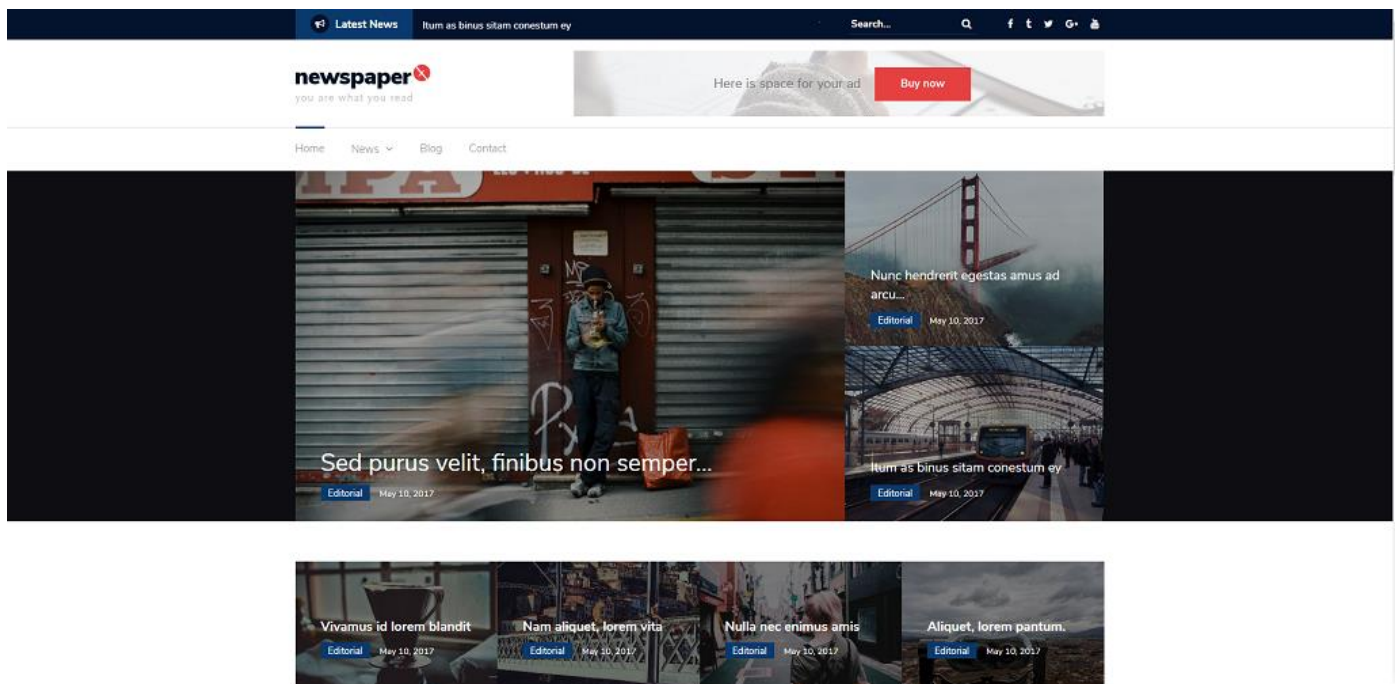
Latest News Itum as binus sitam conestum ey

Search...

f t G+

newspaper
you are what you read

Here is space for your ad Buy now

Home News Blog Contact

Sed purus velit, finibus non semper...
Editorial May 10, 2017

Nunc hendrerit egestas amus ad arcu...
Editorial May 10, 2017

Itum as binus sitam conestum ey
Editorial May 10, 2017

Vivamus id lorem blandit
Editorial May 10, 2017

Nam aliquet, lorem vita
Editorial May 10, 2017

Nulla nec enimus amis
Editorial May 10, 2017

Aliquet, lorem pantum.
Editorial May 10, 2017